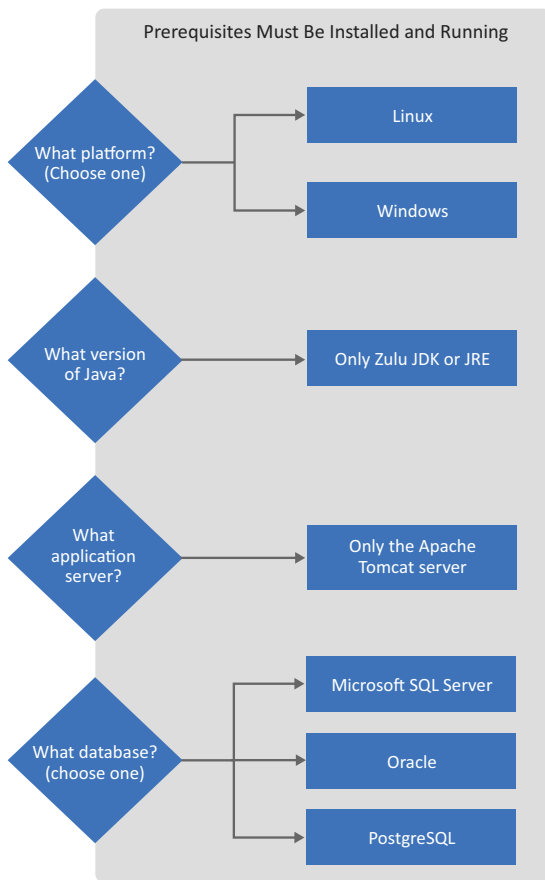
Prerequisites Must Be Installed and Running

What platform? (Choose one)

Linux

Windows

What version of Java?

Only Zulu JDK or JRE

What application server?

Only the Apache Tomcat server

What database? (choose one)

Microsoft SQL Server

Oracle

PostgreSQL